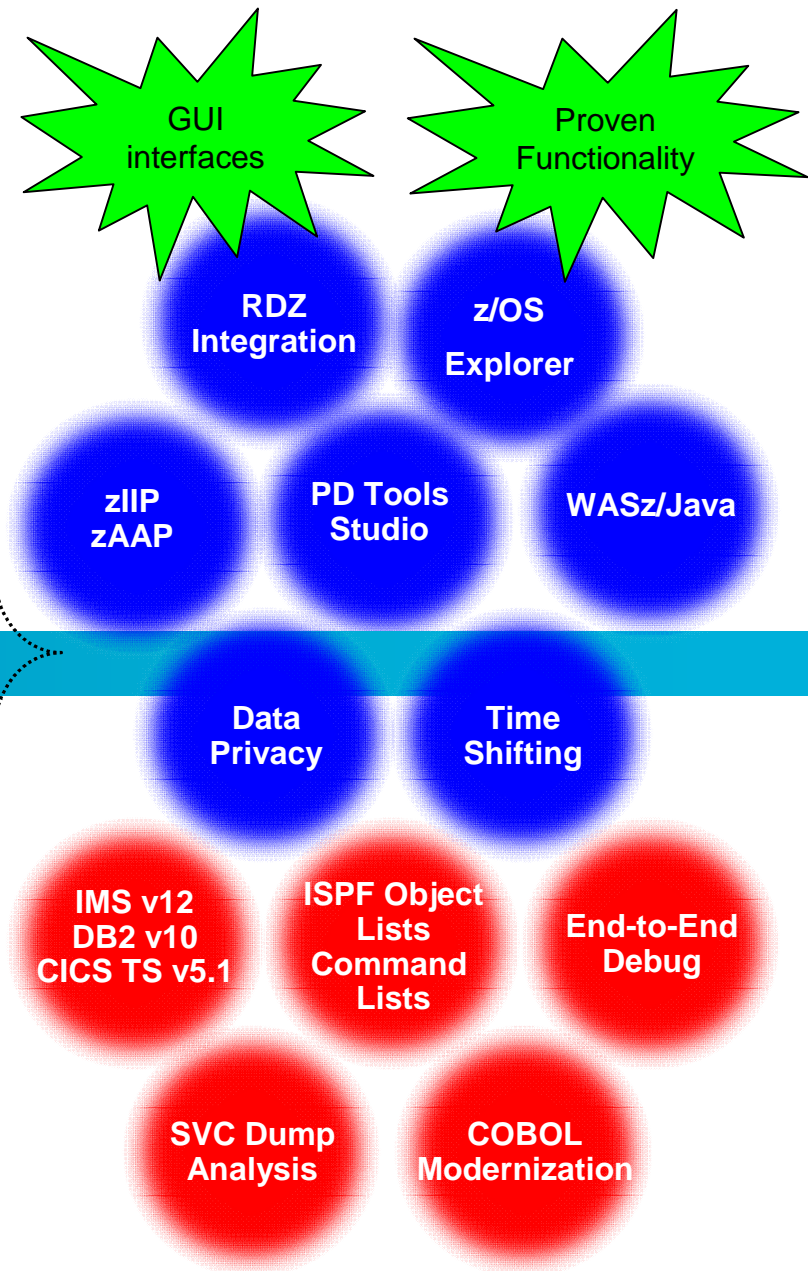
GUI interfaces

Proven Functionality

RDZ Integration

z/OS Explorer

zIIP zAAP

PD Tools Studio

WASz/Java

Data Privacy

Time Shifting

IMS v12 DB2 v10 CICS TS v5.1

ISPF Object Lists Command Lists

End-to-End Debug

SVC Dump Analysis

COBOL Modernization